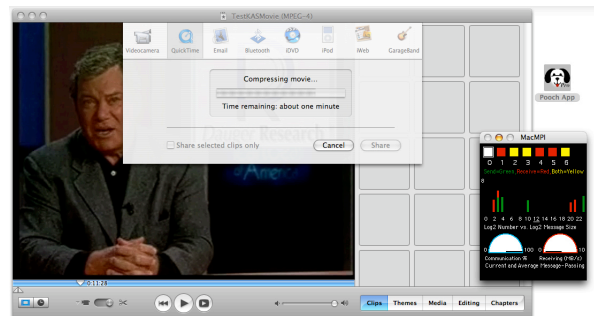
TestKASMovie (MPEG-4)

Videocamera QuickTime Email Bluetooth iDVD iPod Web GarageBand

Compressing movie...

Time remaining: about one minute

Share selected clips only

Cancel Share

Pooch App

MacMPI

0 1 2 3 4 5 6

Send=Green, Receive=Red, Both=Yellow

8

0 2 4 6 8 10 12 14 16 18 20 22

Log2 Number vs. Log2 Message Size

0 100 0 10

Communication % Receiving (MB/s)

Current and Average Message-Passing

01:28

Clips Themes Media Editing Chapters